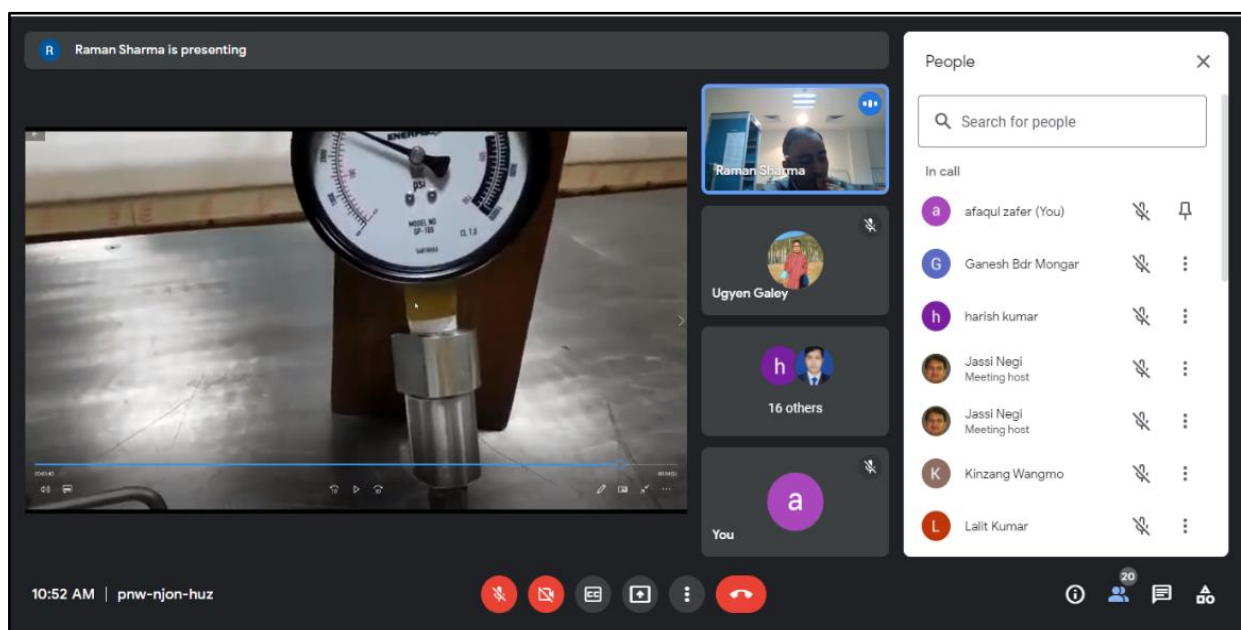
R Raman Sharma is presenting

ENERPAC
psi
MODEL NO GP-10S
CL 1.0

Raman Sharma

Ugyen Galey

h

16 others

a

You

People

Search for people

In call

a afaqul zafer (You)

G Ganesh Bdr Mongar

h harish kumar

Jassi Negi
Meeting host

Jassi Negi
Meeting host

K Kinzang Wangmo

L Lalit Kumar

10:52 AM | pnw-njon-huz

20